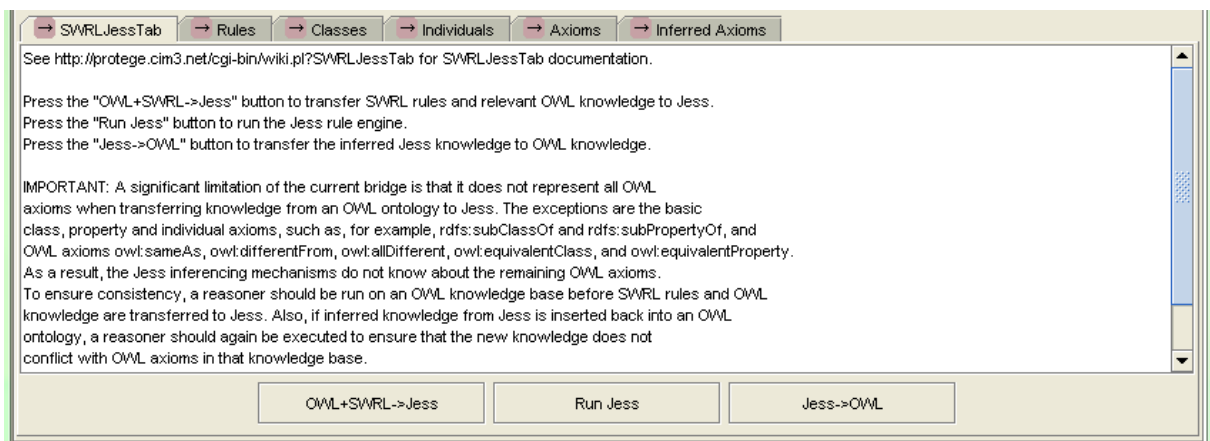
→ SWRLJessTab | → Rules | → Classes | → Individuals | → Axioms | → Inferred Axioms

See http://protege.cim3.net/cgi-bin/wiki.pl?SWRLJessTab for SWRLJessTab documentation.

Press the "OWL+SWRL->Jess" button to transfer SWRL rules and relevant OWL knowledge to Jess.
Press the "Run Jess" button to run the Jess rule engine.
Press the "Jess->OWL" button to transfer the inferred Jess knowledge to OWL knowledge.

IMPORTANT: A significant limitation of the current bridge is that it does not represent all OWL axioms when transferring knowledge from an OWL ontology to Jess. The exceptions are the basic class, property and individual axioms, such as, for example, rdfs:subClassOf and rdfs:subPropertyOf, and OWL axioms owl:sameAs, owl:differentFrom, owl:allDifferent, owl:equivalentClass, and owl:equivalentProperty. As a result, the Jess inferencing mechanisms do not know about the remaining OWL axioms. To ensure consistency, a reasoner should be run on an OWL knowledge base before SWRL rules and OWL knowledge are transferred to Jess. Also, if inferred knowledge from Jess is inserted back into an OWL ontology, a reasoner should again be executed to ensure that the new knowledge does not conflict with OWL axioms in that knowledge base.

OWL+SWRL->Jess | Run Jess | Jess->OWL